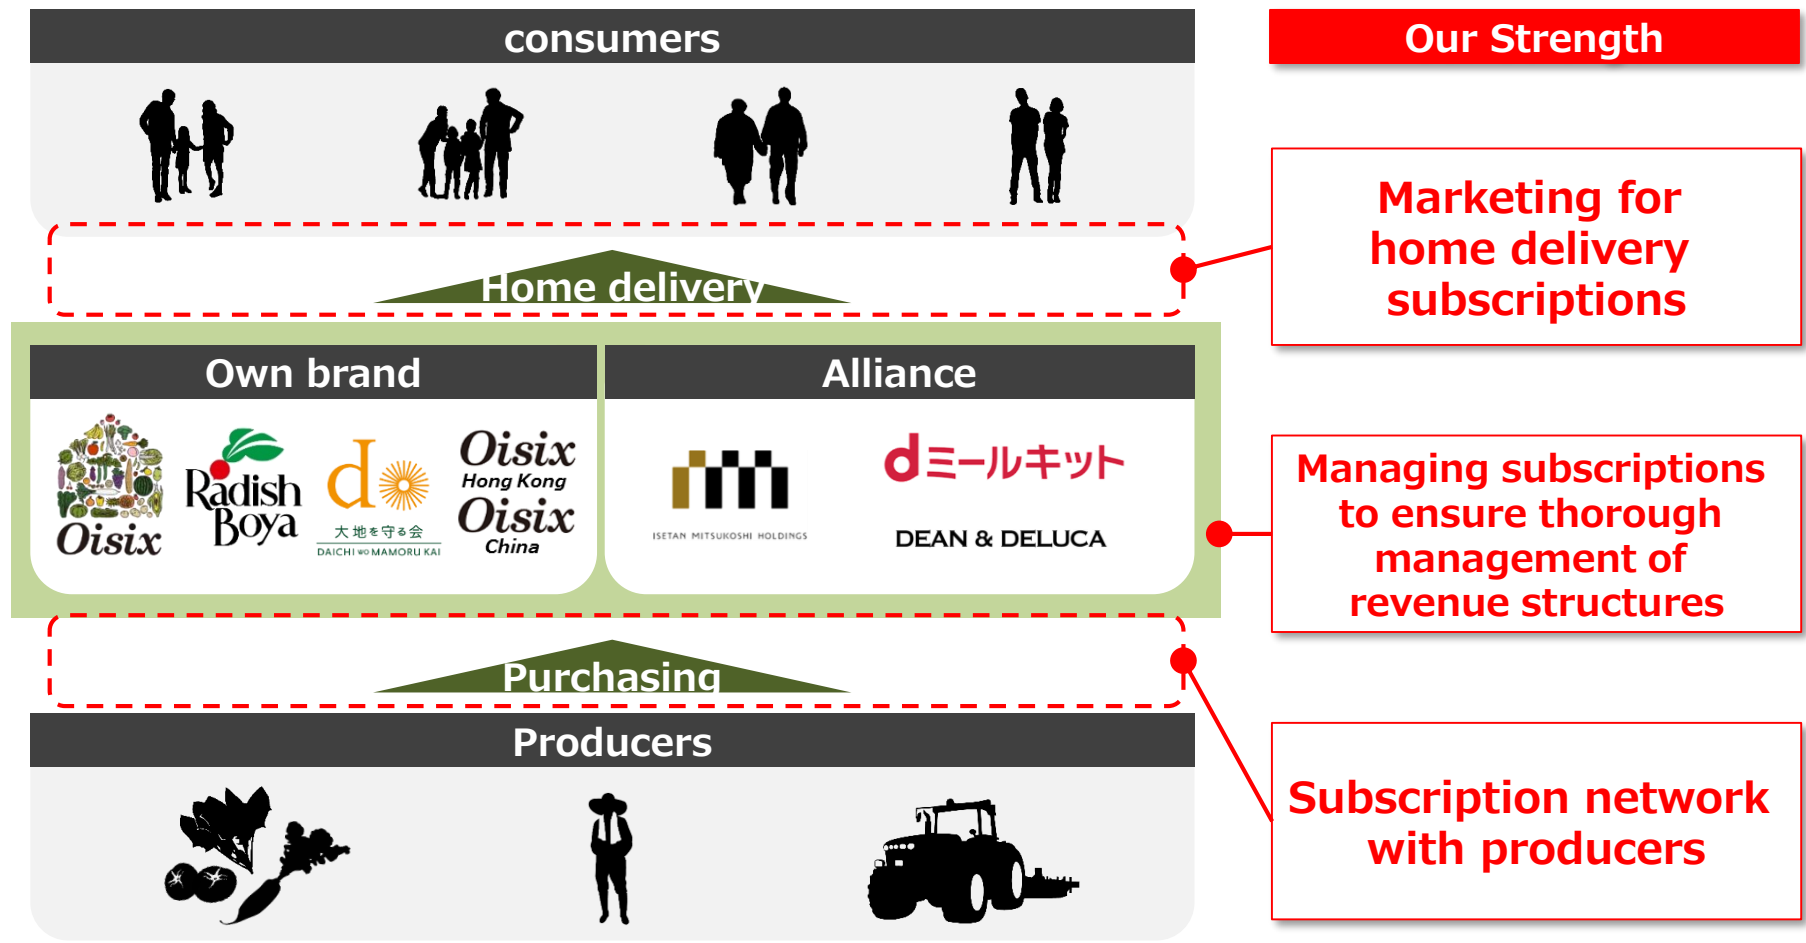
consumers

Home delivery

Own brand

Oisix

Radish Boya

大地を守る会
DAICHI wo MAMORU KAI

Oisix
Hong Kong

Oisix
China

Alliance

ISETAN MITSUKOSHI HOLDINGS

dミールキット

DEAN & DELUCA

Purchasing

Producers

Our Strength

Marketing for home delivery subscriptions

Managing subscriptions to ensure thorough management of revenue structures

Subscription network with producers